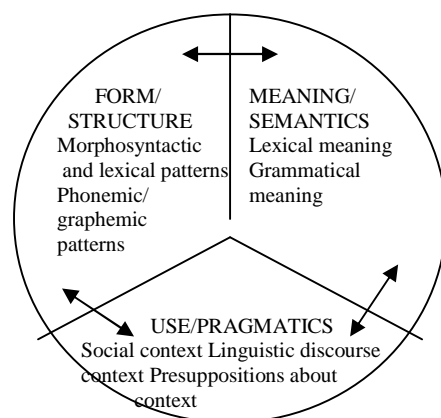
FORM/
STRUCTURE
Morphosyntactic and lexical patterns
Phonemic/ graphemic patterns

MEANING/
SEMANTICS
Lexical meaning
Grammatical meaning

USE/PRAGMATICS
Social context Linguistic discourse context Presuppositions about context